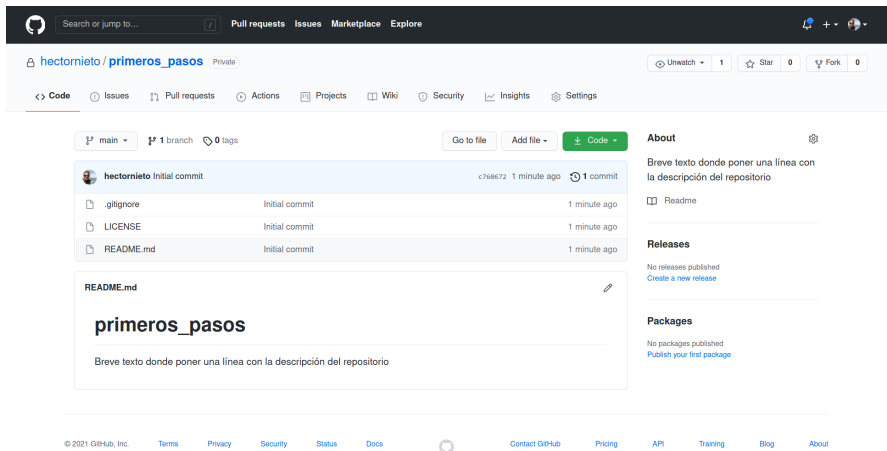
Search or jump to... / Pull requests Issues Marketplace Explore

hectornieto / primeros_pasos Private

Unwatch 1 Star 0 Fork 0

Code Issues Pull requests Actions Projects Wiki Security Insights Settings

main 1 branch 0 tags

Go to file Add file Code

hectornieto Initial commit c760672 1 minute ago 1 commit

| | | |
|---|---|---|
| .gitignore | Initial commit | 1 minute ago |
| LICENSE | Initial commit | 1 minute ago |
| README.md | Initial commit | 1 minute ago |

README.md

primeros_pasos

Breve texto donde poner una línea con la descripción del repositorio

About

Breve texto donde poner una línea con la descripción del repositorio

Readme

Releases

No releases published
Create a new release

Packages

No packages published
Publish your first package

© 2021 GitHub, Inc. Terms Privacy Security Status Docs Contact GitHub Pricing API Training Blog About